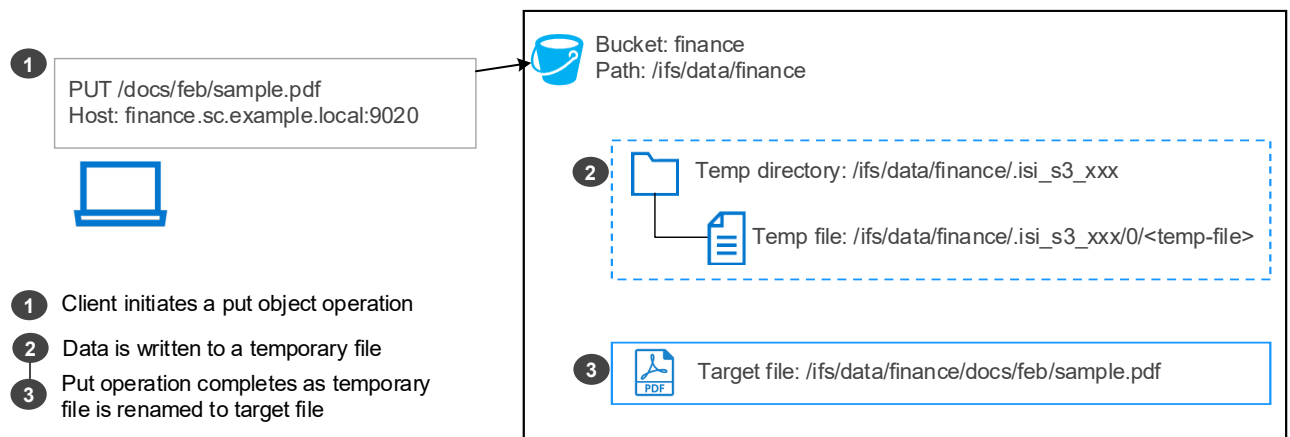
1

PUT /docs/feb/sample.pdf
Host: finance.sc.example.local:9020

Bucket: finance
Path: /ifs/data/finance

2

Temp directory: /ifs/data/finance/.isi_s3_xxx

Temp file: /ifs/data/finance/.isi_s3_xxx/0/<temp-file>

1 Client initiates a put object operation

2 Data is written to a temporary file

3 Put operation completes as temporary file is renamed to target file

3

PDF

Target file: /ifs/data/finance/docs/feb/sample.pdf